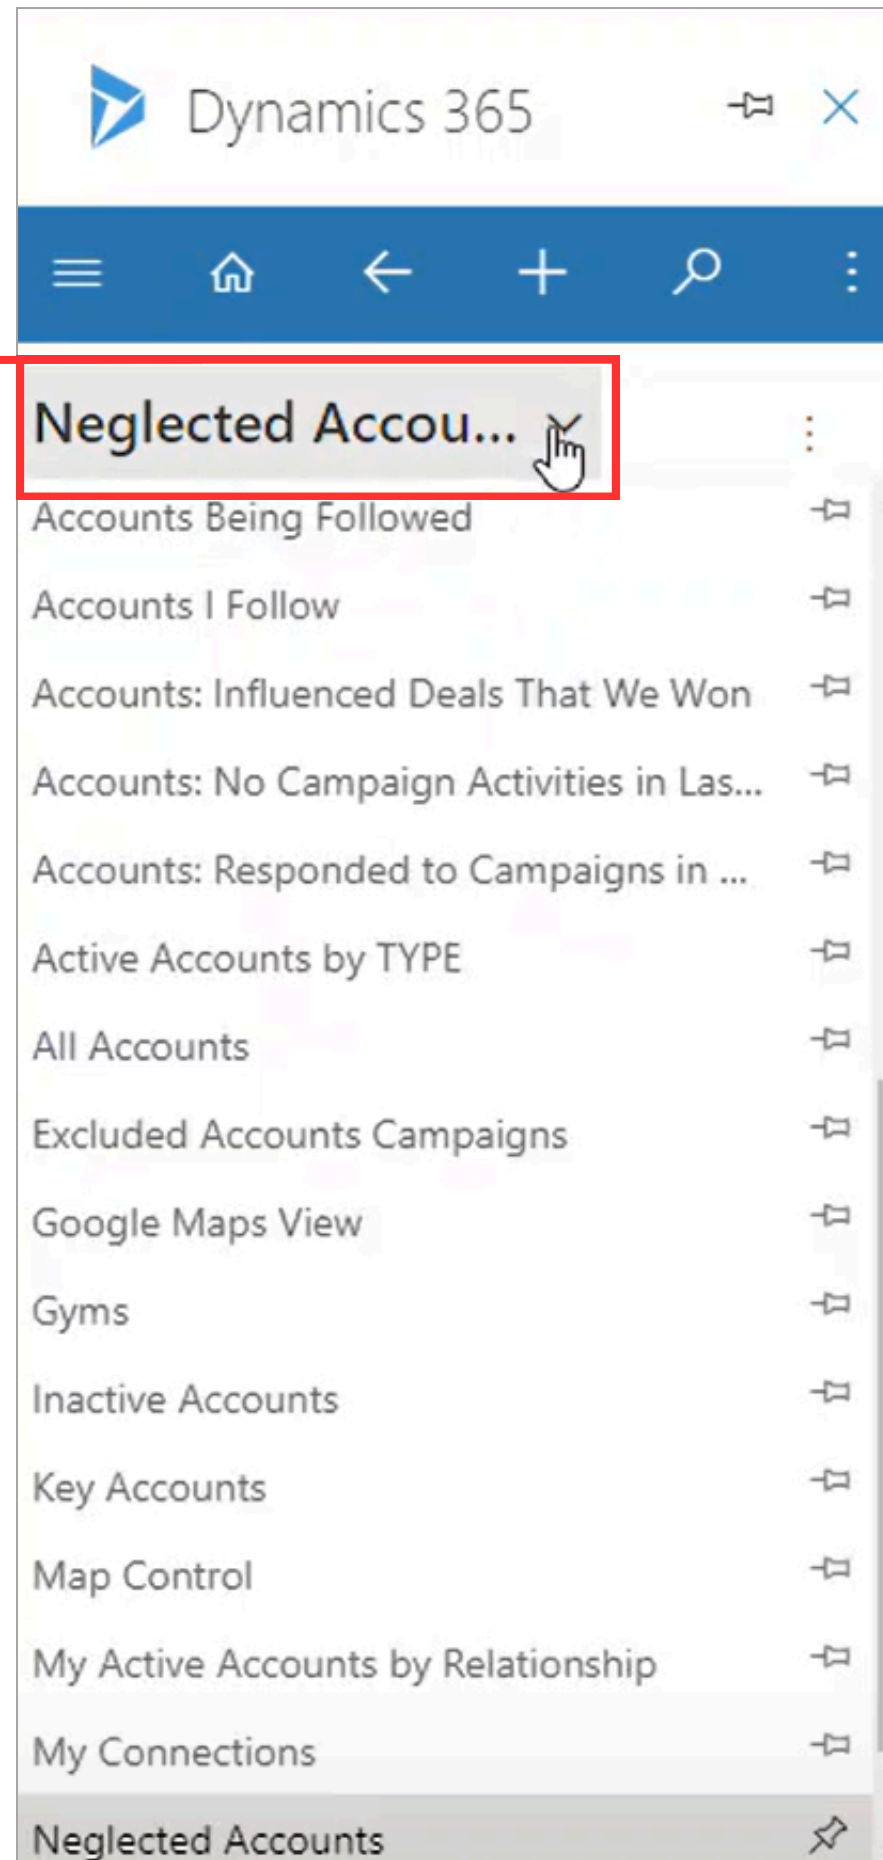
Dynamics 365

Neglected Accou...

Accounts Being Followed

Accounts I Follow

Accounts: Influenced Deals That We Won

Accounts: No Campaign Activities in Las...

Accounts: Responded to Campaigns in ...

Active Accounts by TYPE

All Accounts

Excluded Accounts Campaigns

Google Maps View

Gyms

Inactive Accounts

Key Accounts

Map Control

My Active Accounts by Relationship

My Connections

Neglected Accounts